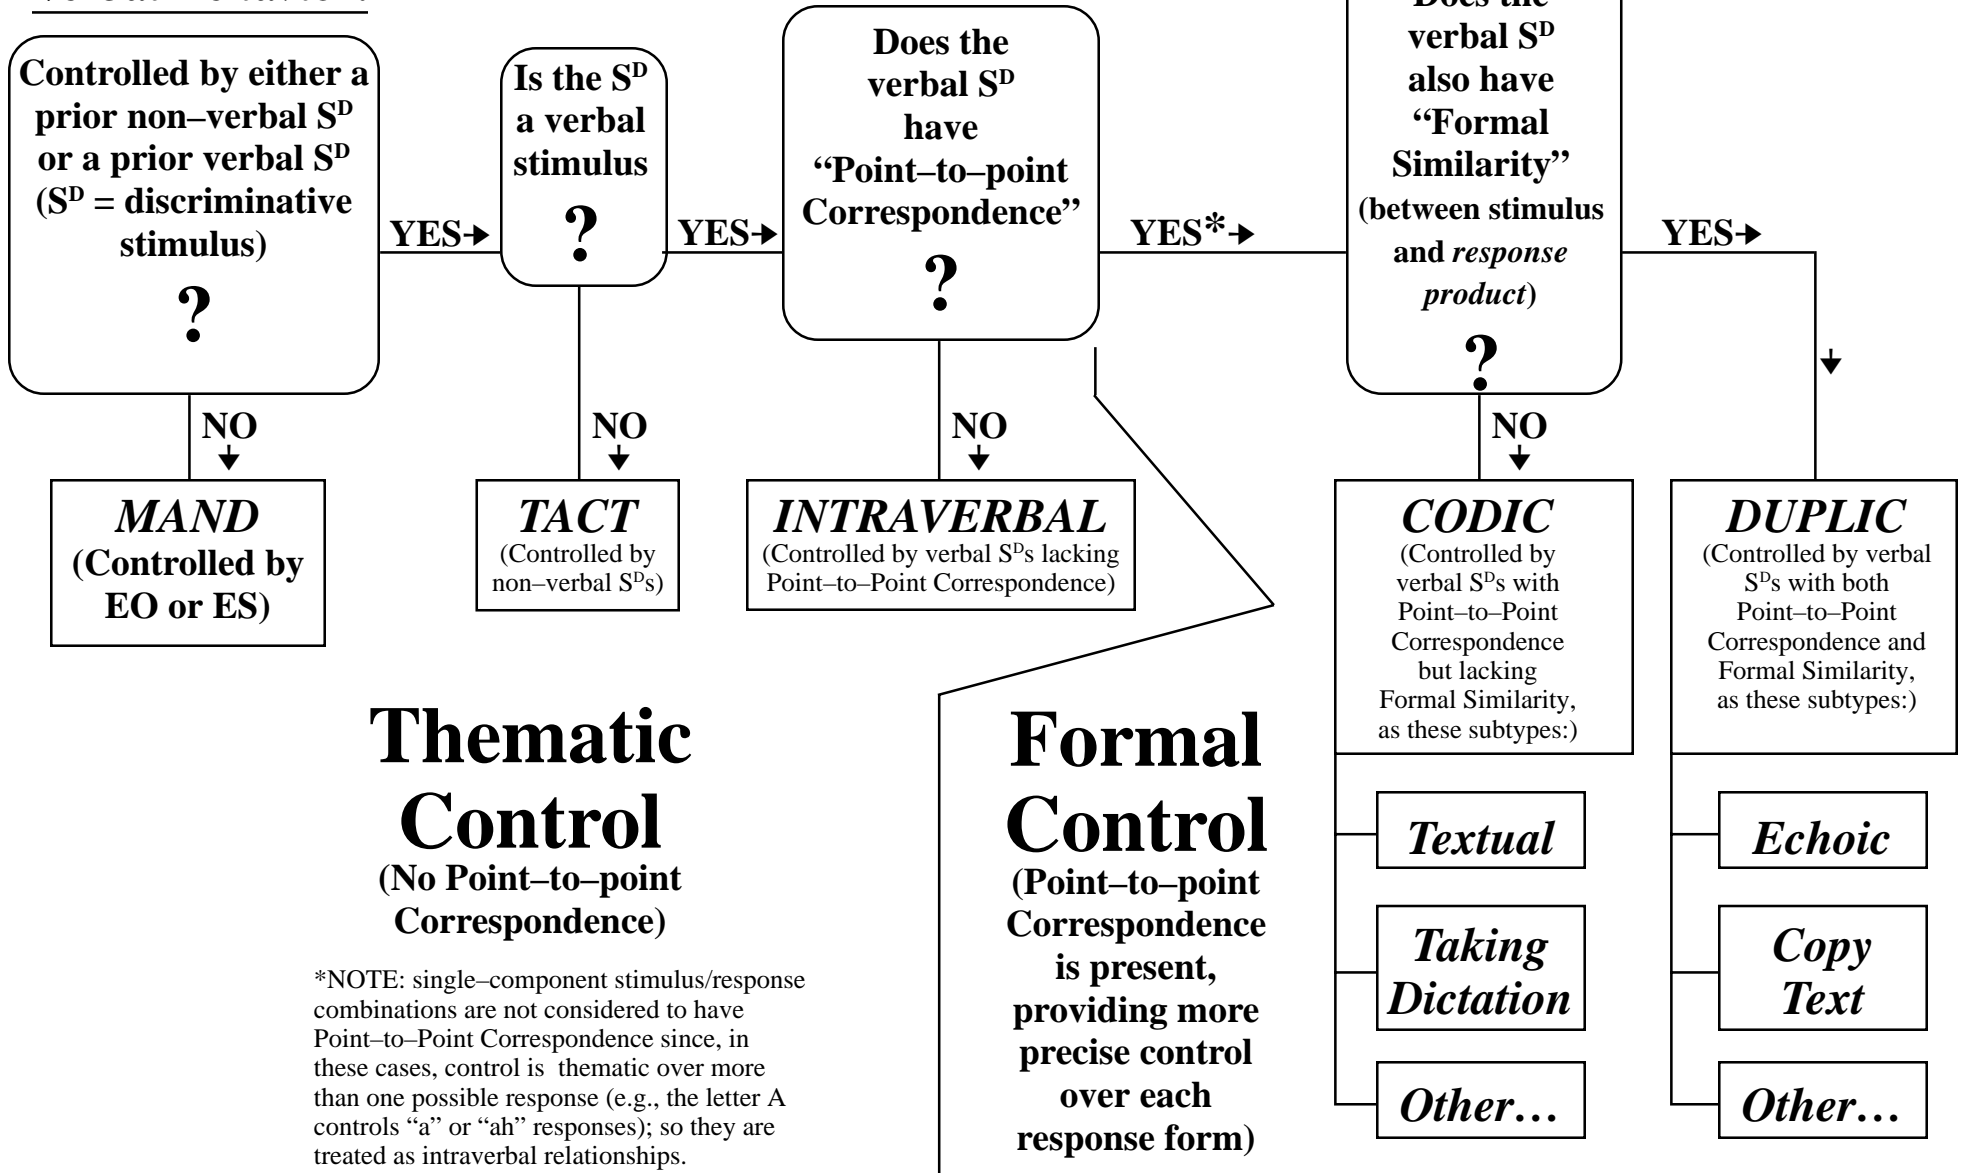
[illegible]

Controlled by either a prior non–verbal $S^D$ or a prior verbal $S^D$ ($S^D$ = discriminative stimulus) ?

YES→

Is the $S^D$ a verbal stimulus ?

YES→

Does the verbal $S^D$ have "Point–to–point Correspondence" ?

YES*→

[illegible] verbal $S^D$ also have "Formal Similarity" (between stimulus and *response product*) ?

YES→

NO

*MAND* (Controlled by EO or ES)

NO

*TACT* (Controlled by non–verbal $S^D$s)

NO

*INTRAVERBAL* (Controlled by verbal $S^D$s lacking Point–to–Point Correspondence)

NO

*CODIC* (Controlled by verbal $S^D$s with Point–to–Point Correspondence but lacking Formal Similarity, as these subtypes:)

*Textual*

*Taking Dictation*

*Other…*

*DUPLIC* (Controlled by verbal $S^D$s with both Point–to–Point Correspondence and Formal Similarity, as these subtypes:)

*Echoic*

*Copy Text*

*Other…*

Thematic Control (No Point–to–point Correspondence)

*NOTE: single–component stimulus/response combinations are not considered to have Point–to–Point Correspondence since, in these cases, control is thematic over more than one possible response (e.g., the letter A controls "a" or "ah" responses); so they are treated as intraverbal relationships.

Formal Control (Point–to–point Correspondence is present, providing more precise control over each response form)